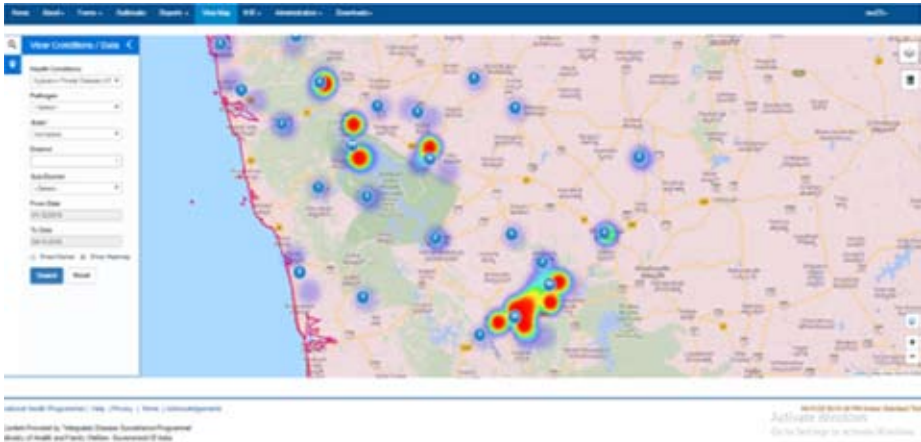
Home About Forms Outbreaks Reports View Map IHR Administration Downloads

View Conditions / Data

Health Conditions

Pathogen

State

District

Sub District

From Date

To Date

Show Marker Show Heatmap

Search Reset

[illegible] National Health Programme | Help | Privacy | Terms | Acknowledgement

Content Provided by "Integrated Disease Surveillance Programme"
Ministry of Health and Family Welfare, Government Of India

Activate Windows
Go to Settings to activate Windows.